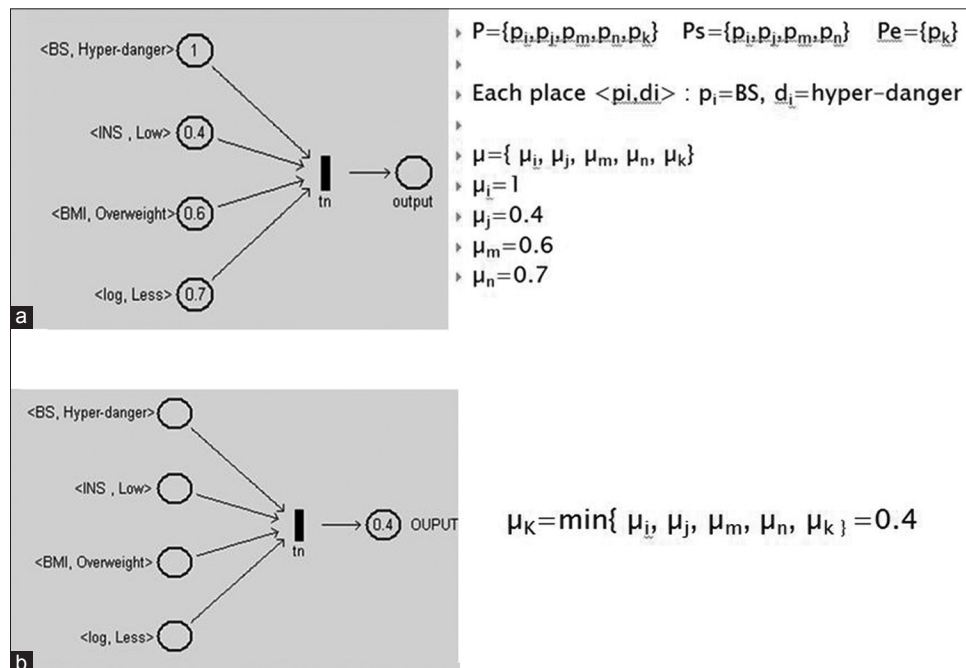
<BS, Hyper-danger> 1

<INS , Low> 0.4

<BMI, Overweight> 0.6

<log, Less> 0.7

tn

output

a

$P=\{p_i,p_j,p_m,p_n,p_k\}$ $Ps=\{p_i,p_j,p_m,p_n\}$ $Pe=\{p_k\}$

Each place <pi,di> : $p_i$=BS, $d_i$=hyper-danger

$\mu=\{ \mu_i, \mu_j, \mu_m, \mu_n, \mu_k\}$
$\mu_i=1$
$\mu_j=0.4$
$\mu_m=0.6$
$\mu_n=0.7$

<BS, Hyper-danger>

<INS , Low>

<BMI, Overweight>

<log, Less>

tn

0.4 OUPUT

b

$\mu_K=\min\{ \mu_i, \mu_j, \mu_m, \mu_n, \mu_k \}=0.4$